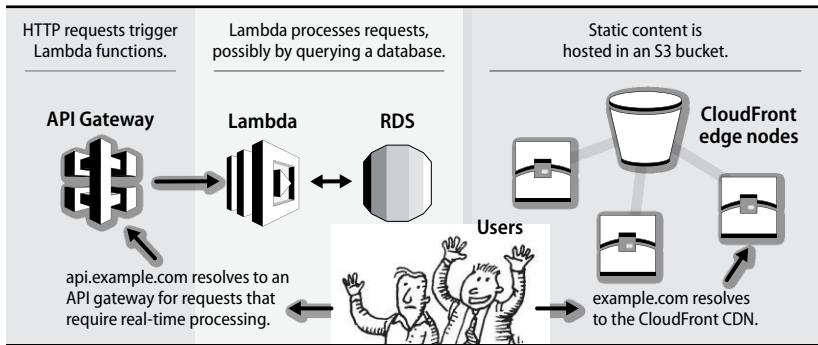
HTTP requests trigger Lambda functions.

Lambda processes requests, possibly by querying a database.

Static content is hosted in an S3 bucket.

API Gateway

Lambda

RDS

CloudFront edge nodes

Users

api.example.com resolves to an API gateway for requests that require real-time processing.

example.com resolves to the CloudFront CDN.